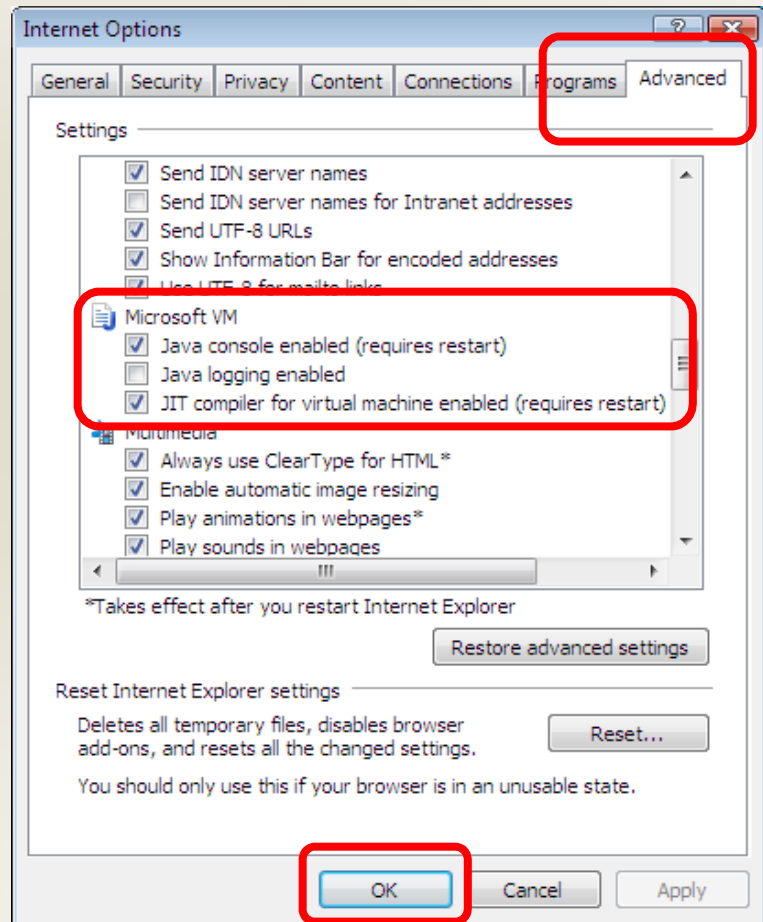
Internet Options

?

General | Security | Privacy | Content | Connections | Programs | Advanced

Settings

Send IDN server names
Send IDN server names for Intranet addresses
Send UTF-8 URLs
Show Information Bar for encoded addresses
Use UTF-8 for mailto links
Microsoft VM
Java console enabled (requires restart)
Java logging enabled
JIT compiler for virtual machine enabled (requires restart)
Multimedia
Always use ClearType for HTML*
Enable automatic image resizing
Play animations in webpages*
Play sounds in webpages

*Takes effect after you restart Internet Explorer

Restore advanced settings

Reset Internet Explorer settings

Deletes all temporary files, disables browser add-ons, and resets all the changed settings.

Reset...

You should only use this if your browser is in an unusable state.

OK | Cancel | Apply